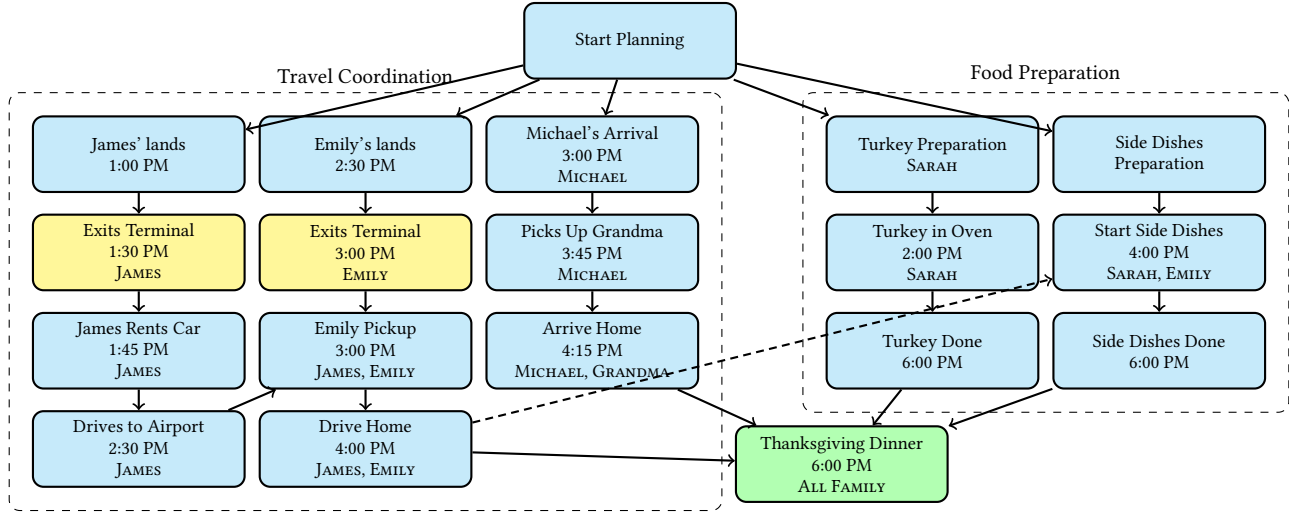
Start Planning

Travel Coordination

Food Preparation

James' lands
1:00 PM

Emily's lands
2:30 PM

Michael's Arrival
3:00 PM
Michael

Turkey Preparation
Sarah

Side Dishes Preparation

Exits Terminal
1:30 PM
James

Exits Terminal
3:00 PM
Emily

Picks Up Grandma
3:45 PM
Michael

Turkey in Oven
2:00 PM
Sarah

Start Side Dishes
4:00 PM
Sarah, Emily

James Rents Car
1:45 PM
James

Emily Pickup
3:00 PM
James, Emily

Arrive Home
4:15 PM
Michael, Grandma

Turkey Done
6:00 PM

Side Dishes Done
6:00 PM

Drives to Airport
2:30 PM
James

Drive Home
4:00 PM
James, Emily

Thanksgiving Dinner
6:00 PM
All Family